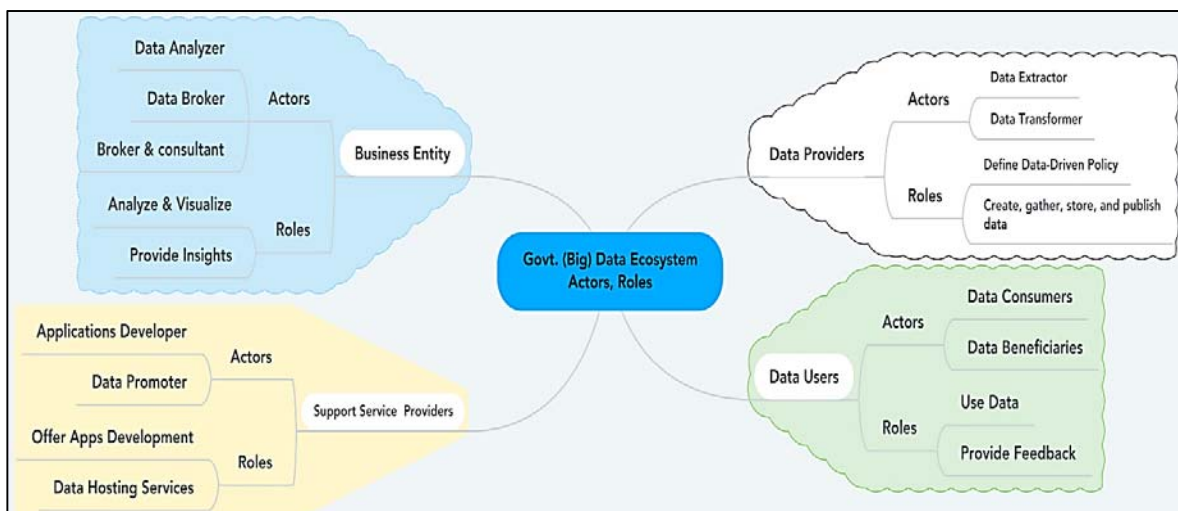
Data Analyzer

Data Broker

Actors

Broker & consultant

Business Entity

Analyze & Visualize

Roles

Provide Insights

Data Providers

Actors

Data Extractor

Data Transformer

Roles

Define Data-Driven Policy

Create, gather, store, and publish data

Govt. (Big) Data Ecosystem Actors, Roles

Applications Developer

Actors

Data Promoter

Support Service Providers

Offer Apps Development

Roles

Data Hosting Services

Data Users

Actors

Data Consumers

Data Beneficiaries

Roles

Use Data

Provide Feedback